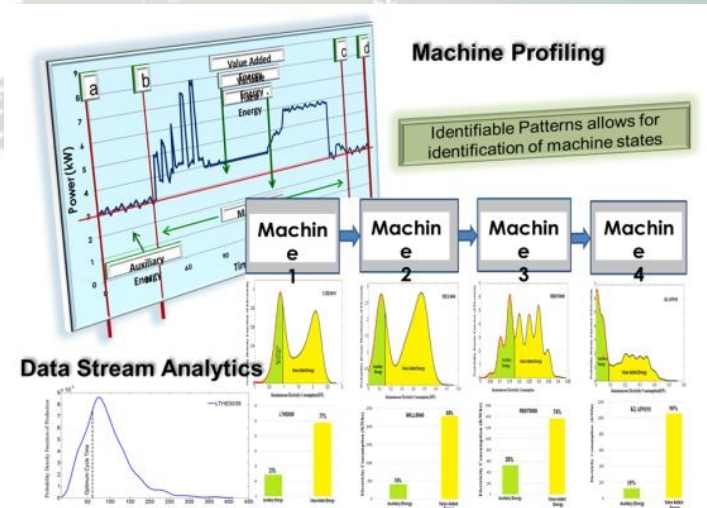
Machine Profiling

Identifiable Patterns allows for identification of machine states

a
b
c
d
Value Added
Average
Variable
Energy
Power (kW)
9
8
7
6
5
4
3
2
1
0
Auxiliary
Energy
40
60
90
Tim
Ma

Machine 1
Machine 2
Machine 3
Machine 4

Data Stream Analytics

Optimum Cycle Time
0
50
100
150
200
250
300

21%
77%
15%
85%
26%
74%
10%
90%
Auxiliary Energy
Value Added Energy